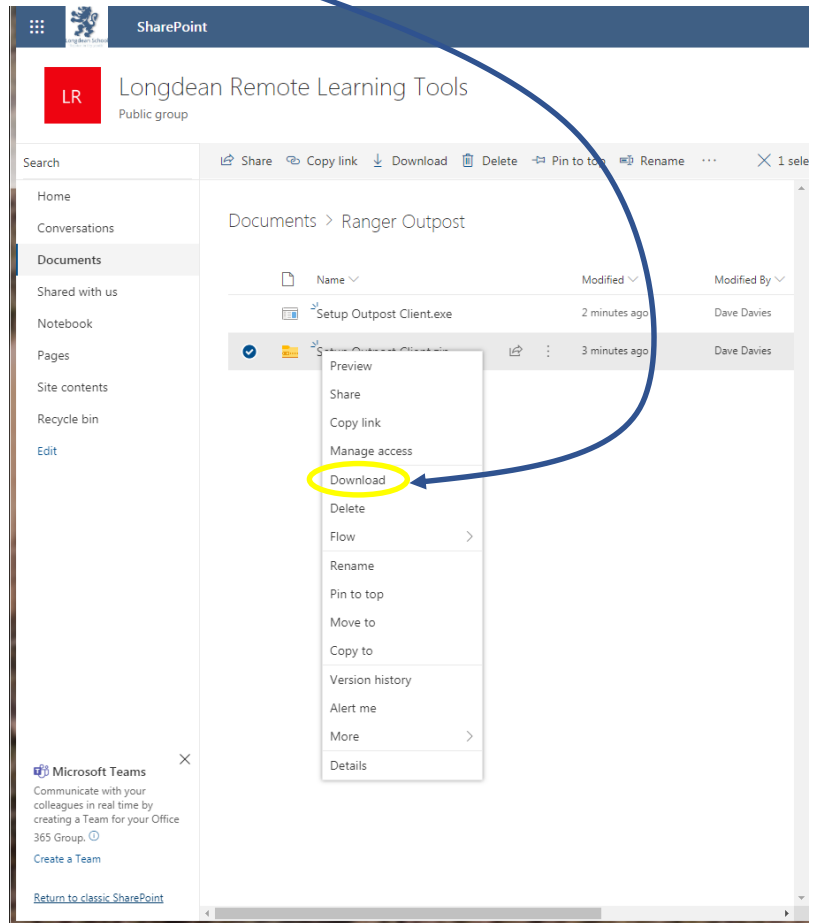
Longdean School

SharePoint

LR

Longdean Remote Learning Tools

Public group

Search

Share Copy link Download Delete Pin to top Rename ··· 1 sele

Home

Conversations

Documents

Shared with us

Notebook

Pages

Site contents

Recycle bin

Edit

Documents > Ranger Outpost

| Name | Modified | Modified By |
|---|---|---|
| Setup Outpost Client.exe | 2 minutes ago | Dave Davies |
| Setup Outpost Client.zip | 3 minutes ago | Dave Davies |

Preview

Share

Copy link

Manage access

Download

Delete

Flow

Rename

Pin to top

Move to

Copy to

Version history

Alert me

More

Details

Microsoft Teams

Communicate with your colleagues in real time by creating a Team for your Office 365 Group.

Create a Team

Return to classic SharePoint